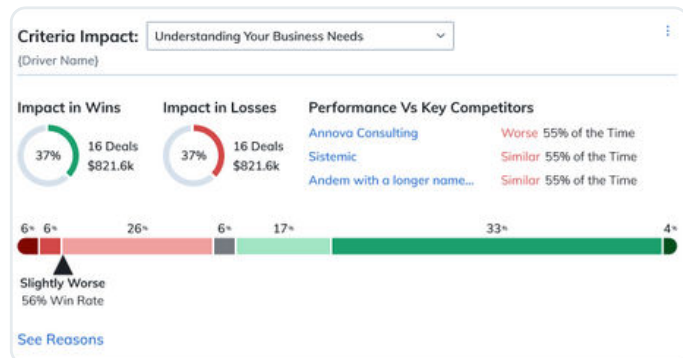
Criteria Impact: Understanding Your Business Needs
{Driver Name}

Impact in Wins
37%
16 Deals
$821.6k

Impact in Losses
37%
16 Deals
$821.6k

Performance Vs Key Competitors

| | | |
|---|---|---|
| Annova Consulting | Worse | 55% of the Time |
| Sistemic | Similar | 55% of the Time |
| Andem with a longer name... | Similar | 55% of the Time |

6% 6% 26% 6% 17% 33% 4%

Slightly Worse
56% Win Rate

See Reasons